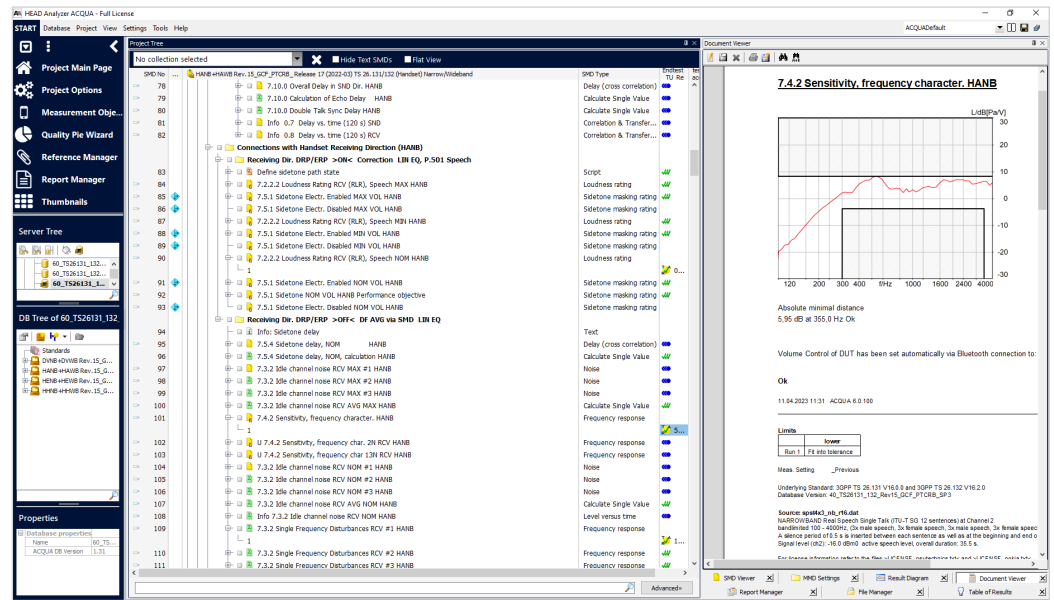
HEAD Analyzer ACQUA - Full License

START Database Project View Settings Tools Help

ACQUADefault

Project Main Page
Project Options
Measurement Obje...
Quality Pie Wizard
Reference Manager
Report Manager
Thumbnails

Server Tree

60_TS26131_132...
60_TS26131_132...
60_TS26131_1...

DB Tree of 60_TS26131_132

Standards
DWNB+DWWB Rev.15_G...
HANB+HAWB Rev.15_G...
HENB+HEWB Rev.15_G...
HHNB+HHWB Rev.15_G...

Properties

Database properties
Name 60_TS...
ACQUA DB Version 1.31

Project Tree

No collection selected
Hide Text SMDs
Flat View

| SMD No | HANB+HAWB Rev.15_GCF_PTCRB_Release 17 (2022-03) TS 26.131/132 (Handset) Narrow/Wideband | SMD Type | Endtest TU Re |
|---|---|---|---|
| 78 | 7.10.0 Overall Delay in SND Dir. HANB | Delay (cross correlation) | |
| 79 | 7.10.0 Calculation of Echo Delay HANB | Calculate Single Value | |
| 80 | 7.10.0 Double Talk Sync Delay HANB | Calculate Single Value | |
| 81 | Info 0.7 Delay vs. time (120 s) SND | Correlation & Transfer... | |
| 82 | Info 0.8 Delay vs. time (120 s) RCV | Correlation & Transfer... | |
| | Connections with Handset Receiving Direction (HANB) | | |
| | Receiving Dir. DRP/ERP >ON< Correction LIN EQ, P.501 Speech | | |
| 83 | Define sidetone path state | Script | |
| 84 | 7.2.2.2 Loudness Rating RCV (RLR), Speech MAX HANB | Loudness rating | |
| 85 | 7.5.1 Sidetone Electr. Enabled MAX VOL HANB | Sidetone masking rating | |
| 86 | 7.5.1 Sidetone Electr. Disabled MAX VOL HANB | Sidetone masking rating | |
| 87 | 7.2.2.2 Loudness Rating RCV (RLR), Speech MIN HANB | Loudness rating | |
| 88 | 7.5.1 Sidetone Electr. Enabled MIN VOL HANB | Sidetone masking rating | |
| 89 | 7.5.1 Sidetone Electr. Disabled MIN VOL HANB | Sidetone masking rating | |
| 90 | 7.2.2.2 Loudness Rating RCV (RLR), Speech NOM HANB | Loudness rating | |
| | 1 | | o... |
| 91 | 7.5.1 Sidetone Electr. Enabled NOM VOL HANB | Sidetone masking rating | |
| 92 | 7.5.1 Sidetone NOM VOL HANB Performance objective | Sidetone masking rating | |
| 93 | 7.5.1 Sidetone Electr. Disabled NOM VOL HANB | Sidetone masking rating | |
| | Receiving Dir. DRP/ERP >OFF< DF AVG via SMD LIN EQ | | |
| 94 | Info: Sidetone delay | Text | |
| 95 | 7.5.4 Sidetone delay, NOM HANB | Delay (cross correlation) | |
| 96 | 7.5.4 Sidetone delay, NOM, calculation HANB | Calculate Single Value | |
| 97 | 7.3.2 Idle channel noise RCV MAX #1 HANB | Noise | |
| 98 | 7.3.2 Idle channel noise RCV MAX #2 HANB | Noise | |
| 99 | 7.3.2 Idle channel noise RCV MAX #3 HANB | Noise | |
| 100 | 7.3.2 Idle channel noise RCV AVG MAX HANB | Calculate Single Value | |
| 101 | 7.4.2 Sensitivity, frequency character. HANB | Frequency response | |
| | 1 | | 5... |
| 102 | U 7.4.2 Sensitivity, frequency char. 2N RCV HANB | Frequency response | |
| | U 7.4.2 Sensitivity, frequency char 13N RCV HANB | Frequency response | |
| 103 | 7.3.2 Idle channel noise RCV NOM #1 HANB | Noise | |
| 104 | 7.3.2 Idle channel noise RCV NOM #2 HANB | Noise | |
| 105 | 7.3.2 Idle channel noise RCV NOM #3 HANB | Noise | |
| 107 | 7.3.2 Idle channel noise RCV AVG NOM HANB | Calculate Single Value | |
| 108 | Info 7.3.2 Idle channel noise RCV NOM HANB | Level versus time | |
| 109 | 7.3.2 Single Frequency Disturbances RCV #1 HANB | Frequency response | |
| | 1 | | 1... |
| 110 | 7.3.2 Single Frequency Disturbances RCV #2 HANB | Frequency response | |
| 111 | 7.3.2 Single Frequency Disturbances RCV #3 HANB | Frequency response | |

Advanced»

Document Viewer

7.4.2 Sensitivity, frequency character. HANB

L/dB[Pa/V]
30
20
10
0
-10
-20
-30
120 200 300 500 f/Hz 1000 1500 2400 4000

Absolute minimal distance
5,95 dB at 355,0 Hz Ok

Volume Control of DUT has been set automatically via Bluetooth connection to:

Ok

11.04.2023 11:31 ACQUA 6.0.100

Limits

| | lower |
|---|---|
| Run 1 | Fit into tolerance |

Meas. Setting _Previous

Underlying Standard: 3GPP TS 26.131 V16.0.0 and 3GPP TS 26.132 V16.2.0
Database Version: 40_TS26131_132_Rev15_GCF_PTCRB_SP3

Source: spsl4x3_nb_r16.dat
NARROWBAND Real Speech Single Talk (ITU-T SG 12 sentences) at Channel 2
bandlimited 100 - 4000Hz, (3x male speech, 3x female speech, 3x male speech, 3x female spe
A silence period of 0.5 s is inserted between each sentence as well as at the beginning and end o
Signal level (dt2): -16.0 dBm0 active speech level, overall duration: 35.5 s.

SMD Viewer MMD Settings Result Diagram Document Viewer
Report Manager File Manager Table of Results